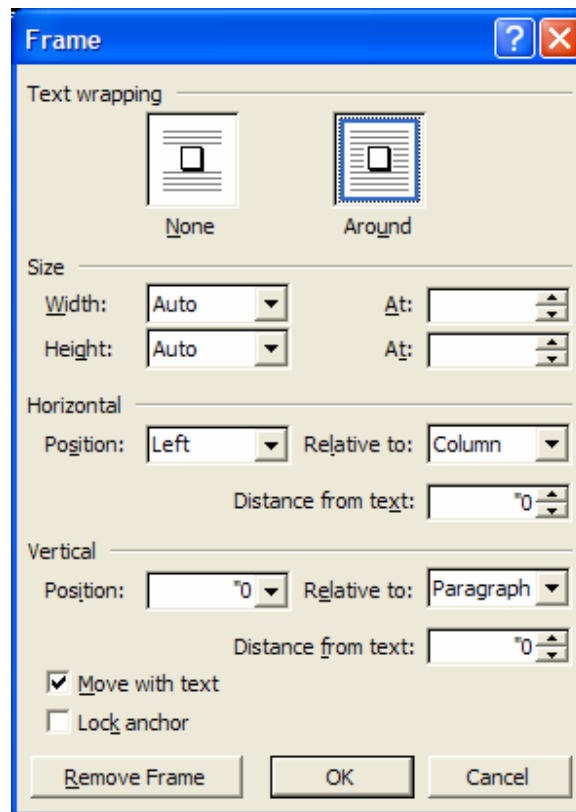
Frame

Text wrapping

None

Around

Size

Width: Auto

At:

Height: Auto

At:

Horizontal

Position: Left

Relative to: Column

Distance from text: "0

Vertical

Position: "0

Relative to: Paragraph

Distance from text: "0

Move with text

Lock anchor

Remove Frame

OK

Cancel